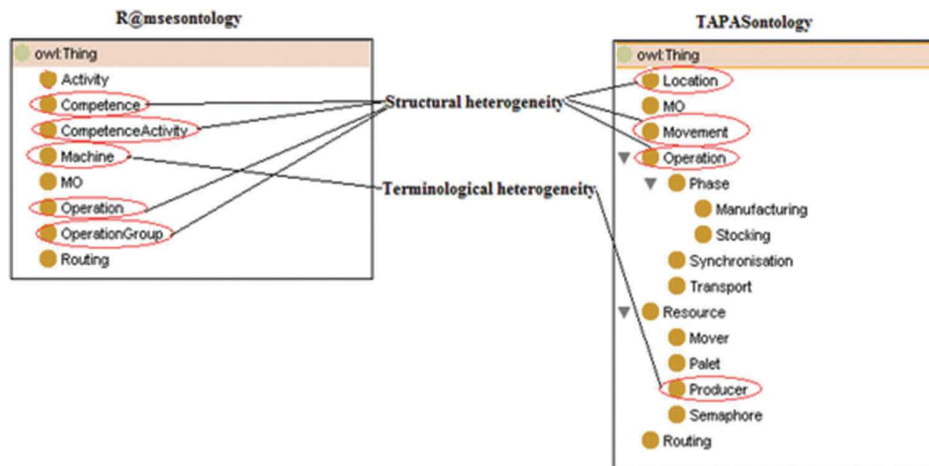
R@msesontology

owl:Thing
Activity
Competence
CompetenceActivity
Machine
MO
Operation
OperationGroup
Routing

Structural heterogeneity

Terminological heterogeneity

TAPASontology

owl:Thing
Location
MO
Movement
Operation
Phase
Manufacturing
Stocking
Synchronisation
Transport
Resource
Mover
Palet
Producer
Semaphore
Routing